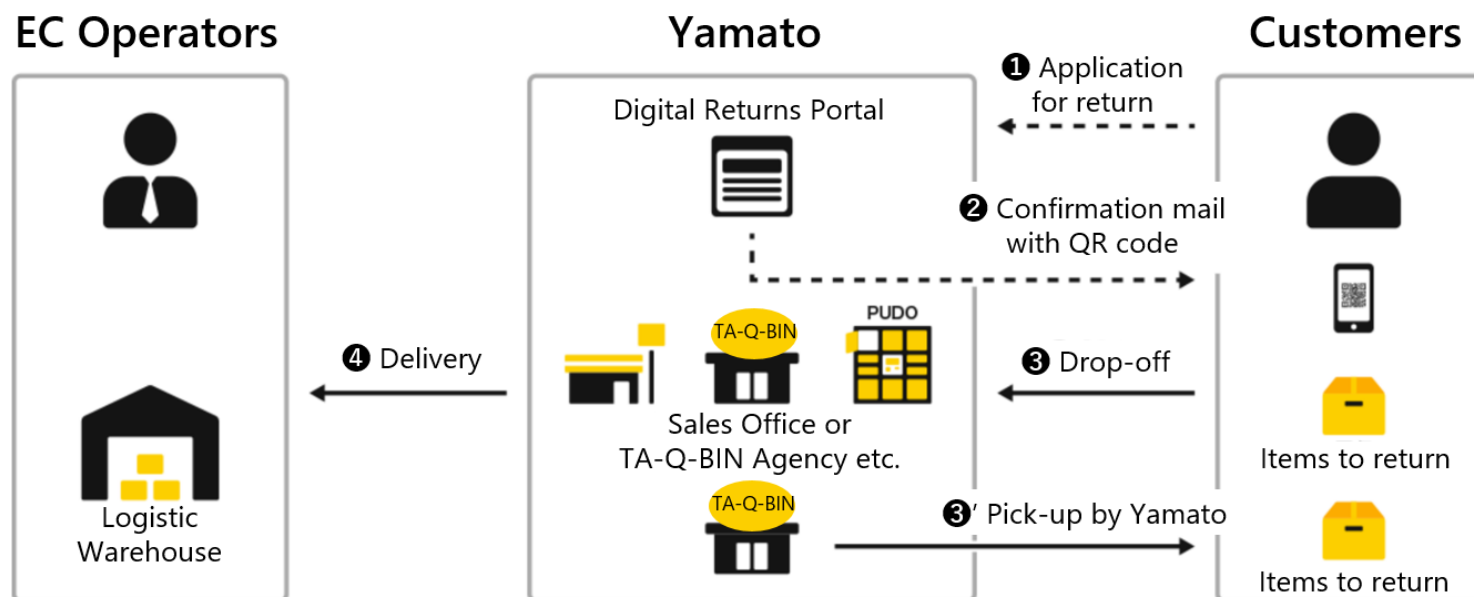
EC Operators

Yamato

Customers

❶ Application for return

Digital Returns Portal

❷ Confirmation mail with QR code

PUDO

TA-Q-BIN

❹ Delivery

❸ Drop-off

Sales Office or TA-Q-BIN Agency etc.

Items to return

TA-Q-BIN

Logistic Warehouse

❸' Pick-up by Yamato

Items to return